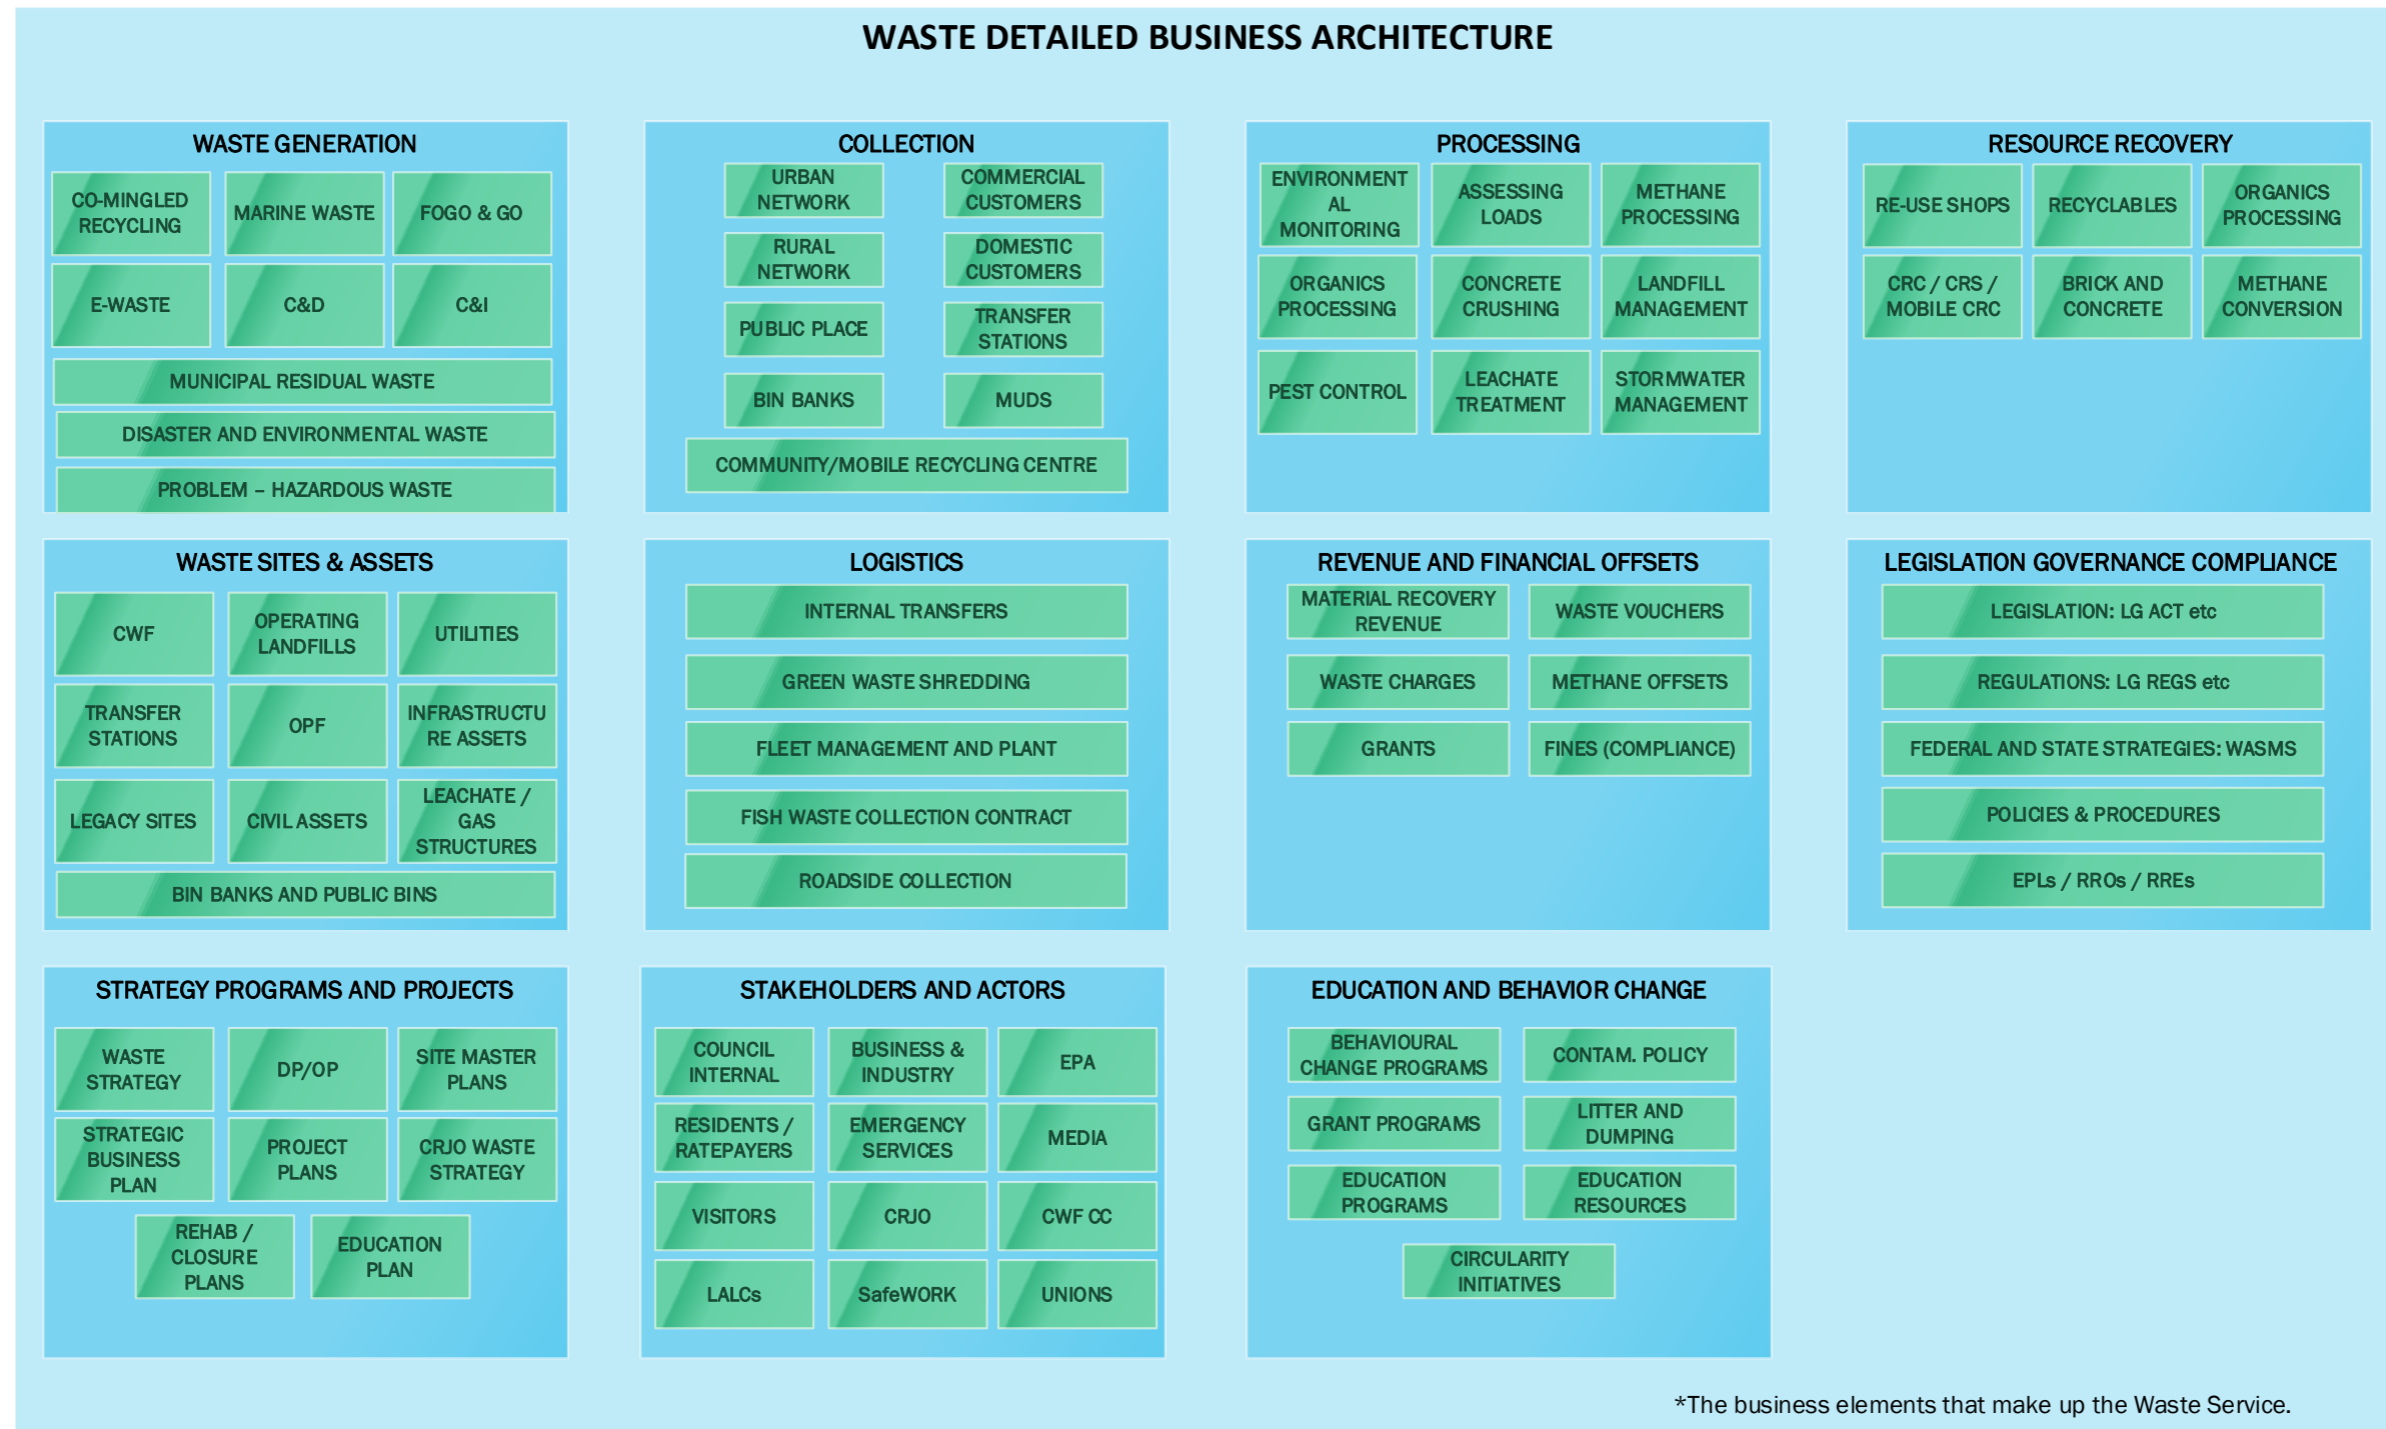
WASTE DETAILED BUSINESS ARCHITECTURE

WASTE GENERATION

CO-MINGLED RECYCLING

MARINE WASTE

FOGO & GO

E-WASTE

C&D

C&I

MUNICIPAL RESIDUAL WASTE

DISASTER AND ENVIRONMENTAL WASTE

PROBLEM – HAZARDOUS WASTE

COLLECTION

URBAN NETWORK

COMMERCIAL CUSTOMERS

RURAL NETWORK

DOMESTIC CUSTOMERS

PUBLIC PLACE

TRANSFER STATIONS

BIN BANKS

MUDS

COMMUNITY/MOBILE RECYCLING CENTRE

PROCESSING

ENVIRONMENT AL MONITORING

ASSESSING LOADS

METHANE PROCESSING

ORGANICS PROCESSING

CONCRETE CRUSHING

LANDFILL MANAGEMENT

PEST CONTROL

LEACHATE TREATMENT

STORMWATER MANAGEMENT

RESOURCE RECOVERY

RE-USE SHOPS

RECYCLABLES

ORGANICS PROCESSING

CRC / CRS / MOBILE CRC

BRICK AND CONCRETE

METHANE CONVERSION

WASTE SITES & ASSETS

CWF

OPERATING LANDFILLS

UTILITIES

TRANSFER STATIONS

OPF

INFRASTRUCTU RE ASSETS

LEGACY SITES

CIVIL ASSETS

LEACHATE / GAS STRUCTURES

BIN BANKS AND PUBLIC BINS

LOGISTICS

INTERNAL TRANSFERS

GREEN WASTE SHREDDING

FLEET MANAGEMENT AND PLANT

FISH WASTE COLLECTION CONTRACT

ROADSIDE COLLECTION

REVENUE AND FINANCIAL OFFSETS

MATERIAL RECOVERY REVENUE

WASTE VOUCHERS

WASTE CHARGES

METHANE OFFSETS

GRANTS

FINES (COMPLIANCE)

LEGISLATION GOVERNANCE COMPLIANCE

LEGISLATION: LG ACT etc

REGULATIONS: LG REGS etc

FEDERAL AND STATE STRATEGIES: WASMS

POLICIES & PROCEDURES

EPLs / RROs / RREs

STRATEGY PROGRAMS AND PROJECTS

WASTE STRATEGY

DP/OP

SITE MASTER PLANS

STRATEGIC BUSINESS PLAN

PROJECT PLANS

CRJO WASTE STRATEGY

REHAB / CLOSURE PLANS

EDUCATION PLAN

STAKEHOLDERS AND ACTORS

COUNCIL INTERNAL

BUSINESS & INDUSTRY

EPA

RESIDENTS / RATEPAYERS

EMERGENCY SERVICES

MEDIA

VISITORS

CRJO

CWF CC

LALCs

SafeWORK

UNIONS

EDUCATION AND BEHAVIOR CHANGE

BEHAVIOURAL CHANGE PROGRAMS

CONTAM. POLICY

GRANT PROGRAMS

LITTER AND DUMPING

EDUCATION PROGRAMS

EDUCATION RESOURCES

CIRCULARITY INITIATIVES

*The business elements that make up the Waste Service.